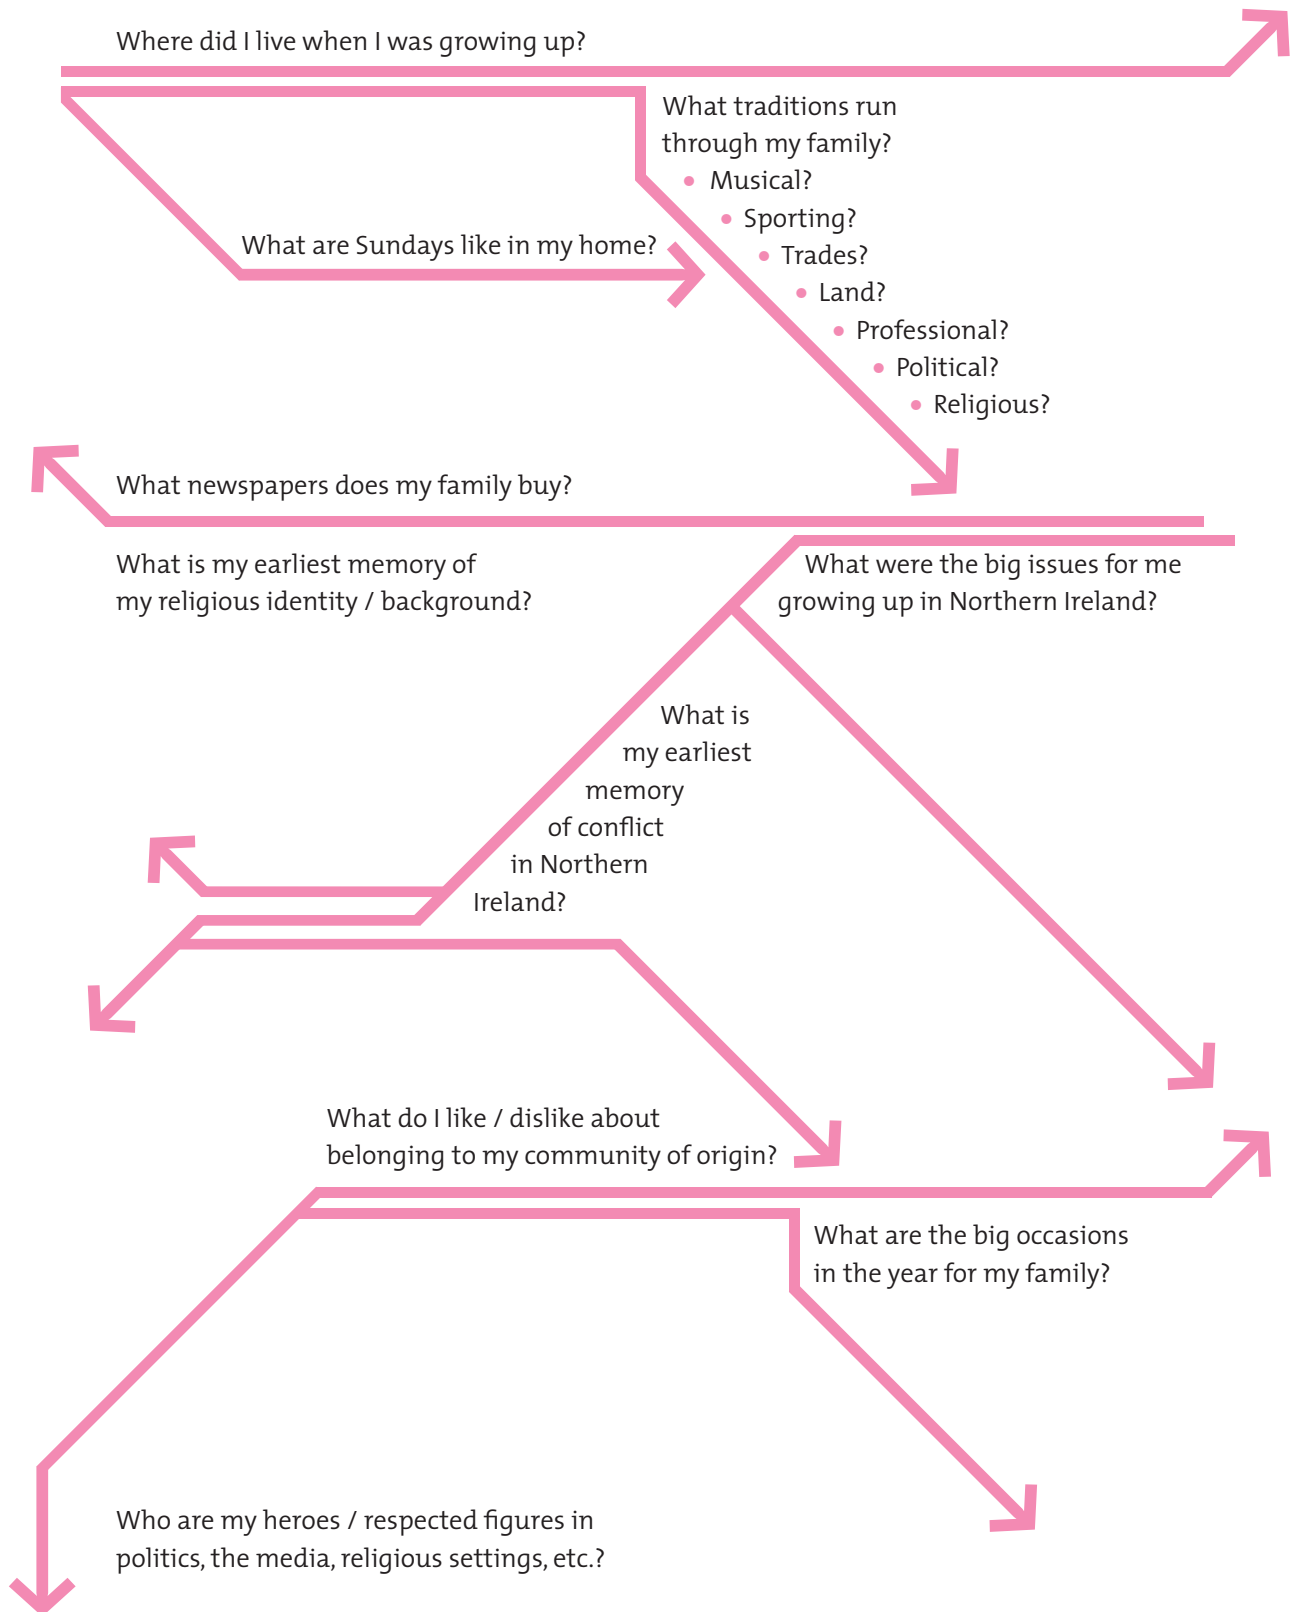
Where did I live when I was growing up?

What traditions run through my family?

- Musical?
- Sporting?
- Trades?
- Land?
- Professional?
- Political?
- Religious?

What are Sundays like in my home?

What newspapers does my family buy?

What is my earliest memory of my religious identity / background?

What were the big issues for me growing up in Northern Ireland?

What is my earliest memory of conflict in Northern Ireland?

What do I like / dislike about belonging to my community of origin?

What are the big occasions in the year for my family?

Who are my heroes / respected figures in politics, the media, religious settings, etc.?